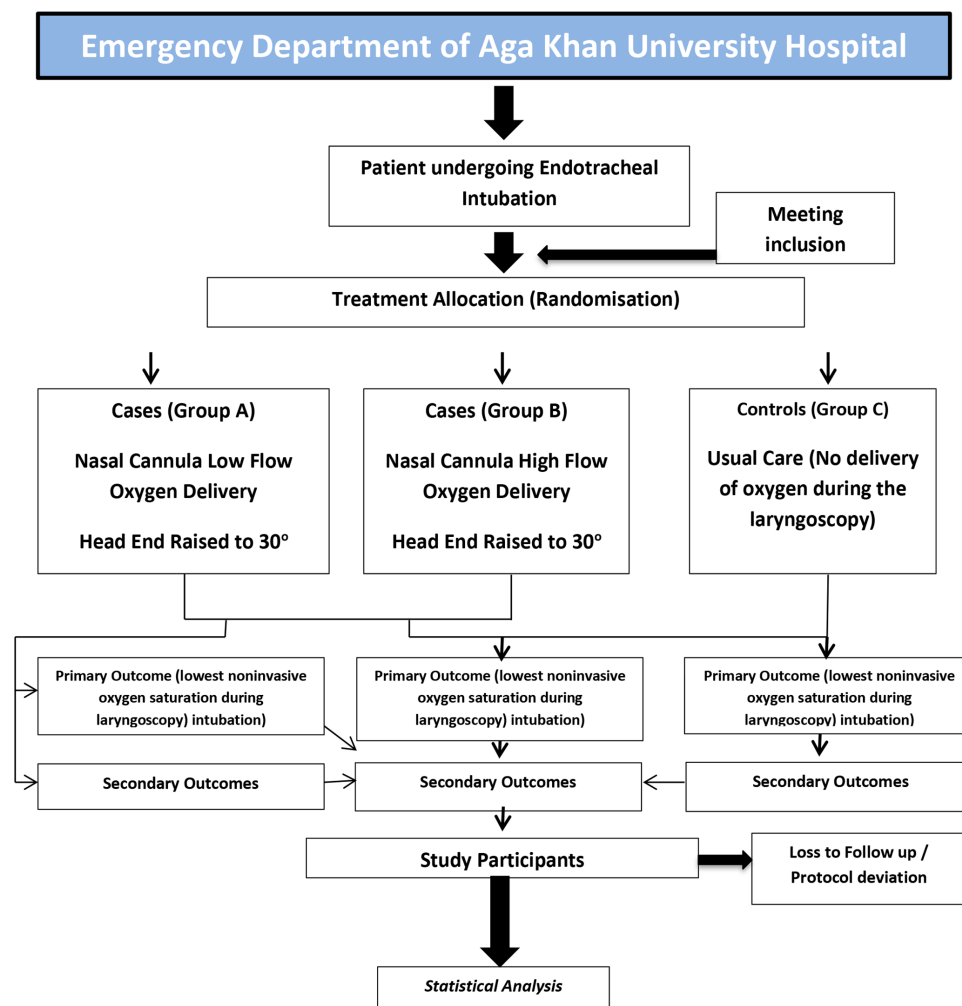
Emergency Department of Aga Khan University Hospital

Patient undergoing Endotracheal Intubation

Meeting inclusion

Treatment Allocation (Randomisation)

Cases (Group A)

Nasal Cannula Low Flow Oxygen Delivery

Head End Raised to 30°

Cases (Group B)

Nasal Cannula High Flow Oxygen Delivery

Head End Raised to 30°

Controls (Group C)

Usual Care (No delivery of oxygen during the laryngoscopy)

Primary Outcome (lowest noninvasive oxygen saturation during laryngoscopy) intubation)

Primary Outcome (lowest noninvasive oxygen saturation during laryngoscopy) intubation)

Primary Outcome (lowest noninvasive oxygen saturation during laryngoscopy) intubation)

Secondary Outcomes

Secondary Outcomes

Secondary Outcomes

Study Participants

Loss to Follow up / Protocol deviation

Statistical Analysis